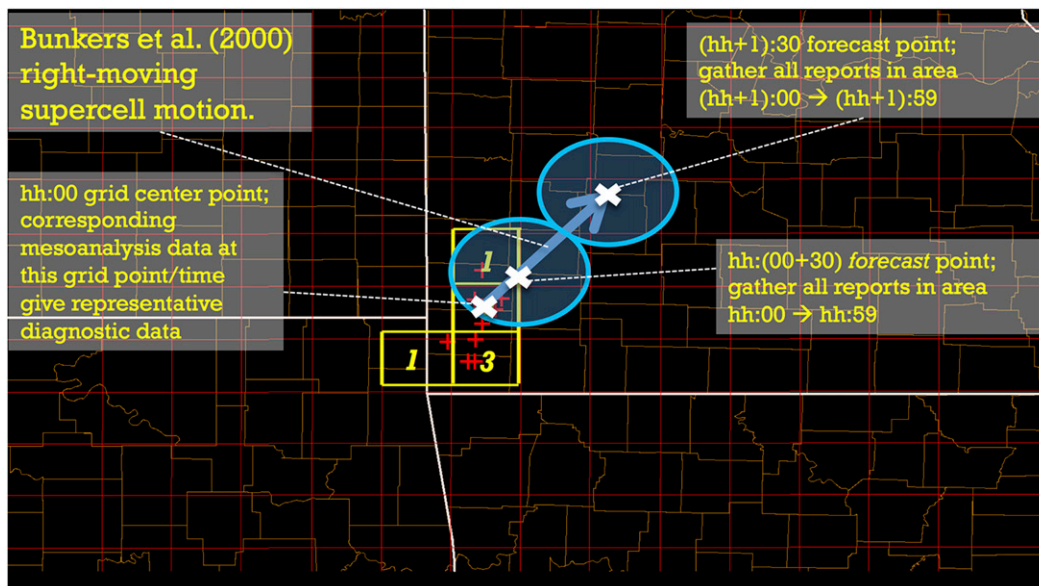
Bunkers et al. (2000) right-moving supercell motion.

(hh+1):30 forecast point; gather all reports in area (hh+1):00 → (hh+1):59

hh:00 grid center point; corresponding mesoanalysis data at this grid point/time give representative diagnostic data

hh:(00+30) *forecast* point; gather all reports in area hh:00 → hh:59

1

1

3